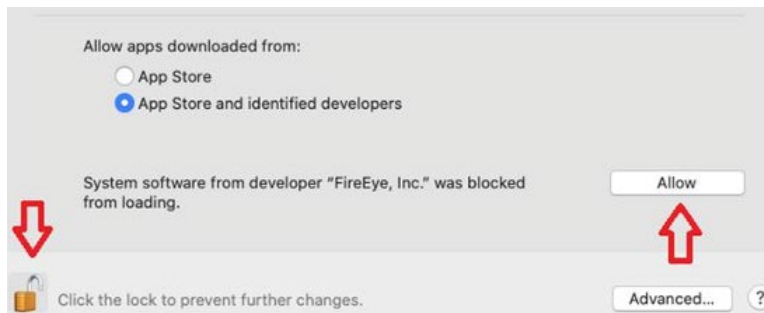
Allow apps downloaded from:

App Store

App Store and identified developers

System software from developer "FireEye, Inc." was blocked from loading.

Allow

Click the lock to prevent further changes.

Advanced...

?